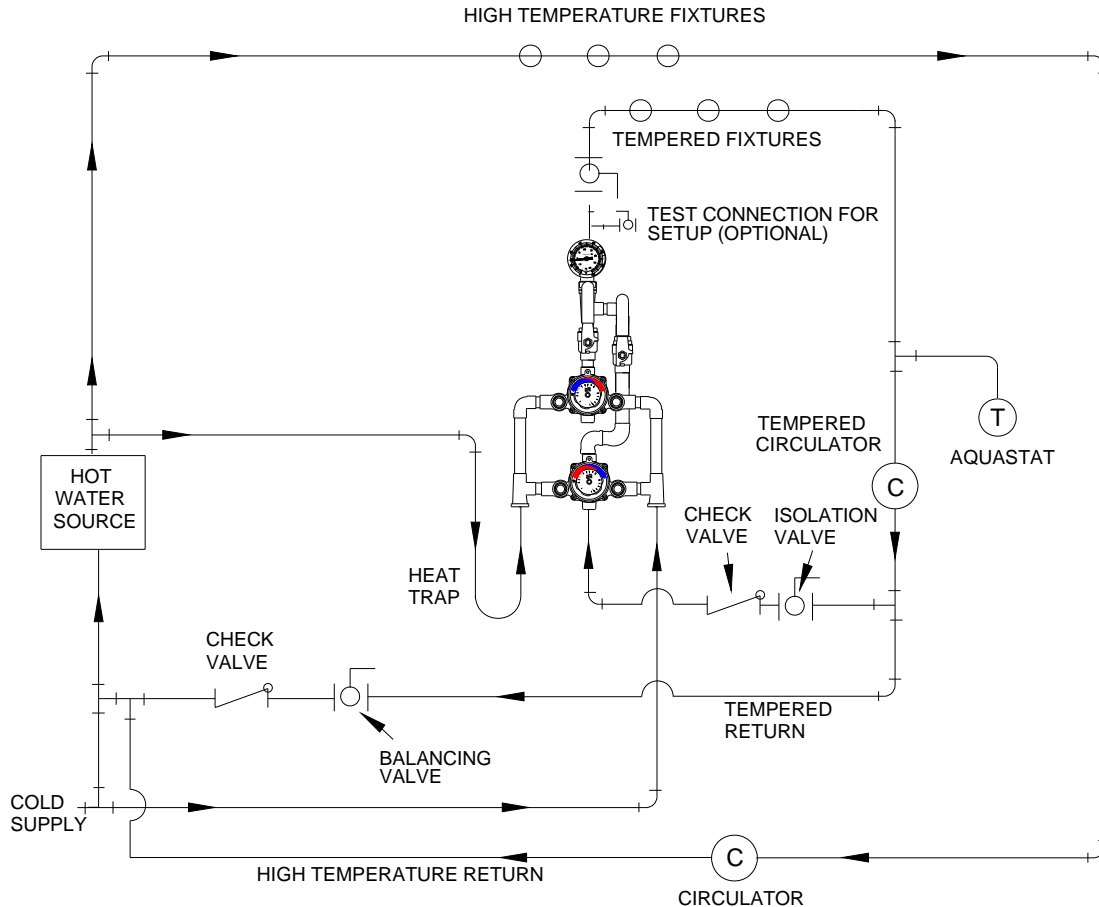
HIGH TEMPERATURE FIXTURES

TEMPERED FIXTURES

TEST CONNECTION FOR SETUP (OPTIONAL)

TEMPERED CIRCULATOR

C

T

AQUASTAT

HOT WATER SOURCE

CHECK VALVE

ISOLATION VALVE

HEAT TRAP

CHECK VALVE

TEMPERED RETURN

BALANCING VALVE

COLD SUPPLY

HIGH TEMPERATURE RETURN

C

CIRCULATOR